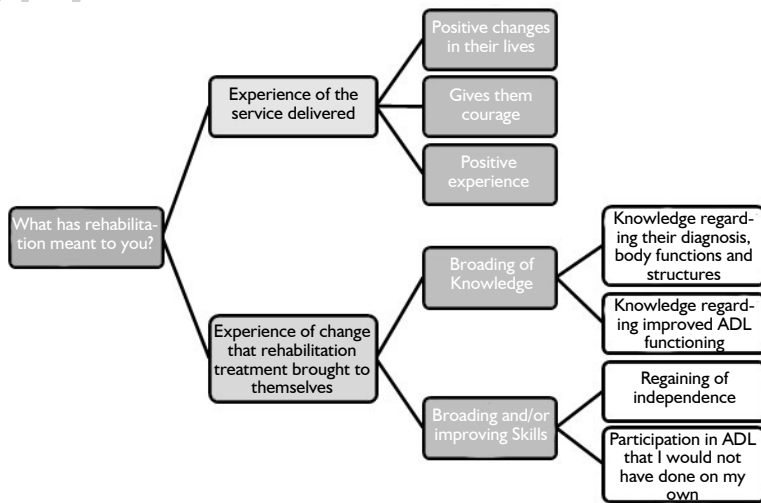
What has rehabilitation meant to you?

Experience of the service delivered

Positive changes in their lives

Gives them courage

Positive experience

Experience of change that rehabilitation treatment brought to themselves

Broading of Knowledge

Knowledge regarding their diagnosis, body functions and structures

Knowledge regarding improved ADL functioning

Broading and/or improving Skills

Regaining of independence

Participation in ADL that I would not have done on my own